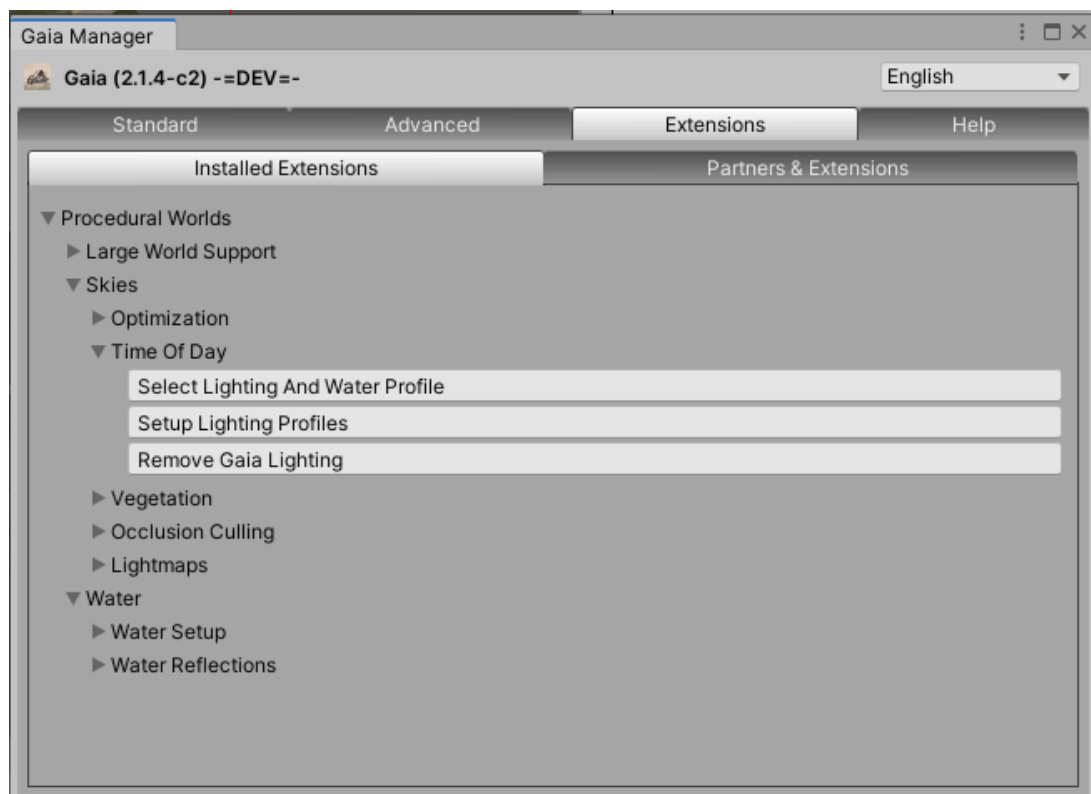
Gaia Manager

Gaia (2.1.4-c2) -=DEV=-

English

Standard | Advanced | Extensions | Help

Installed Extensions | Partners & Extensions

Procedural Worlds
Large World Support
Skies
Optimization
Time Of Day
Select Lighting And Water Profile
Setup Lighting Profiles
Remove Gaia Lighting
Vegetation
Occlusion Culling
Lightmaps
Water
Water Setup
Water Reflections